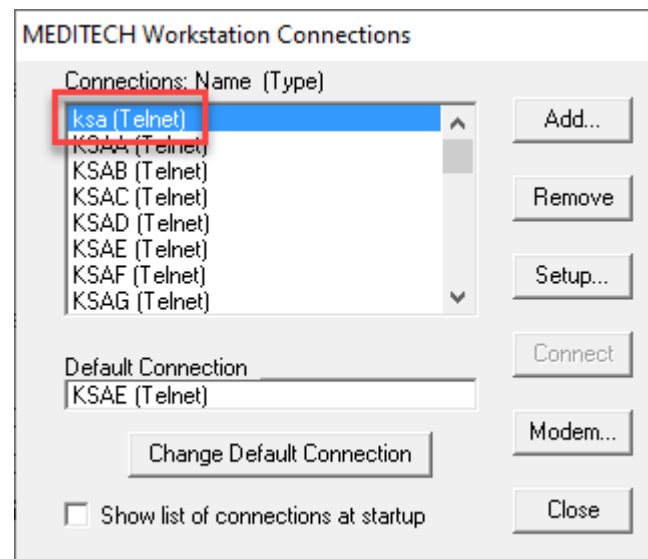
MEDITECH Workstation Connections

Connections: Name (Type)

ksa (Telnet)
KSAA (Telnet)
KSAB (Telnet)
KSAC (Telnet)
KSAD (Telnet)
KSAE (Telnet)
KSAF (Telnet)
KSAG (Telnet)

Add...

Remove

Setup...

Connect

Default Connection
KSAE (Telnet)

Change Default Connection

Modem...

Show list of connections at startup

Close